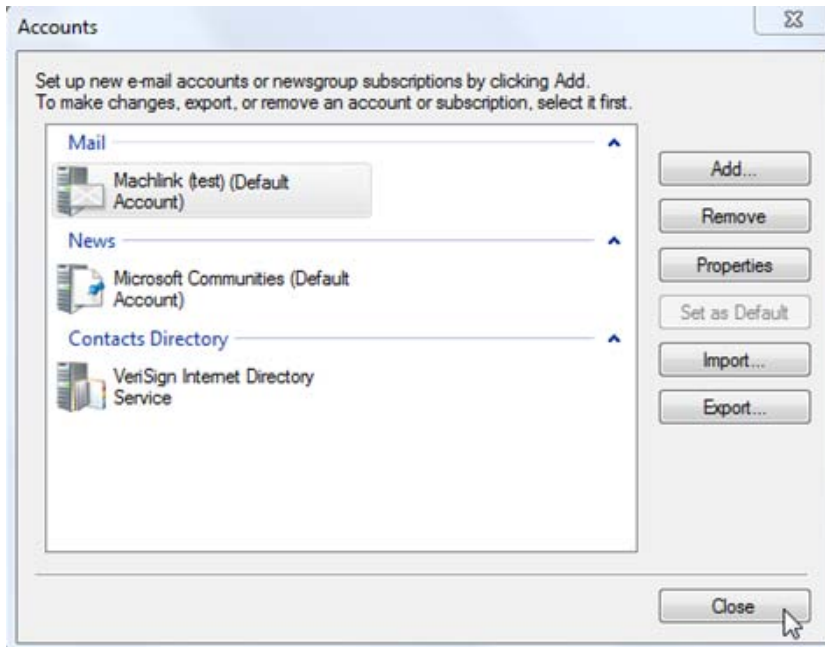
Accounts

Set up new e-mail accounts or newsgroup subscriptions by clicking Add.
To make changes, export, or remove an account or subscription, select it first.

Mail

Machlink (test) (Default Account)

News

Microsoft Communities (Default Account)

Contacts Directory

VeriSign Internet Directory Service

Add...

Remove

Properties

Set as Default

Import...

Export...

Close